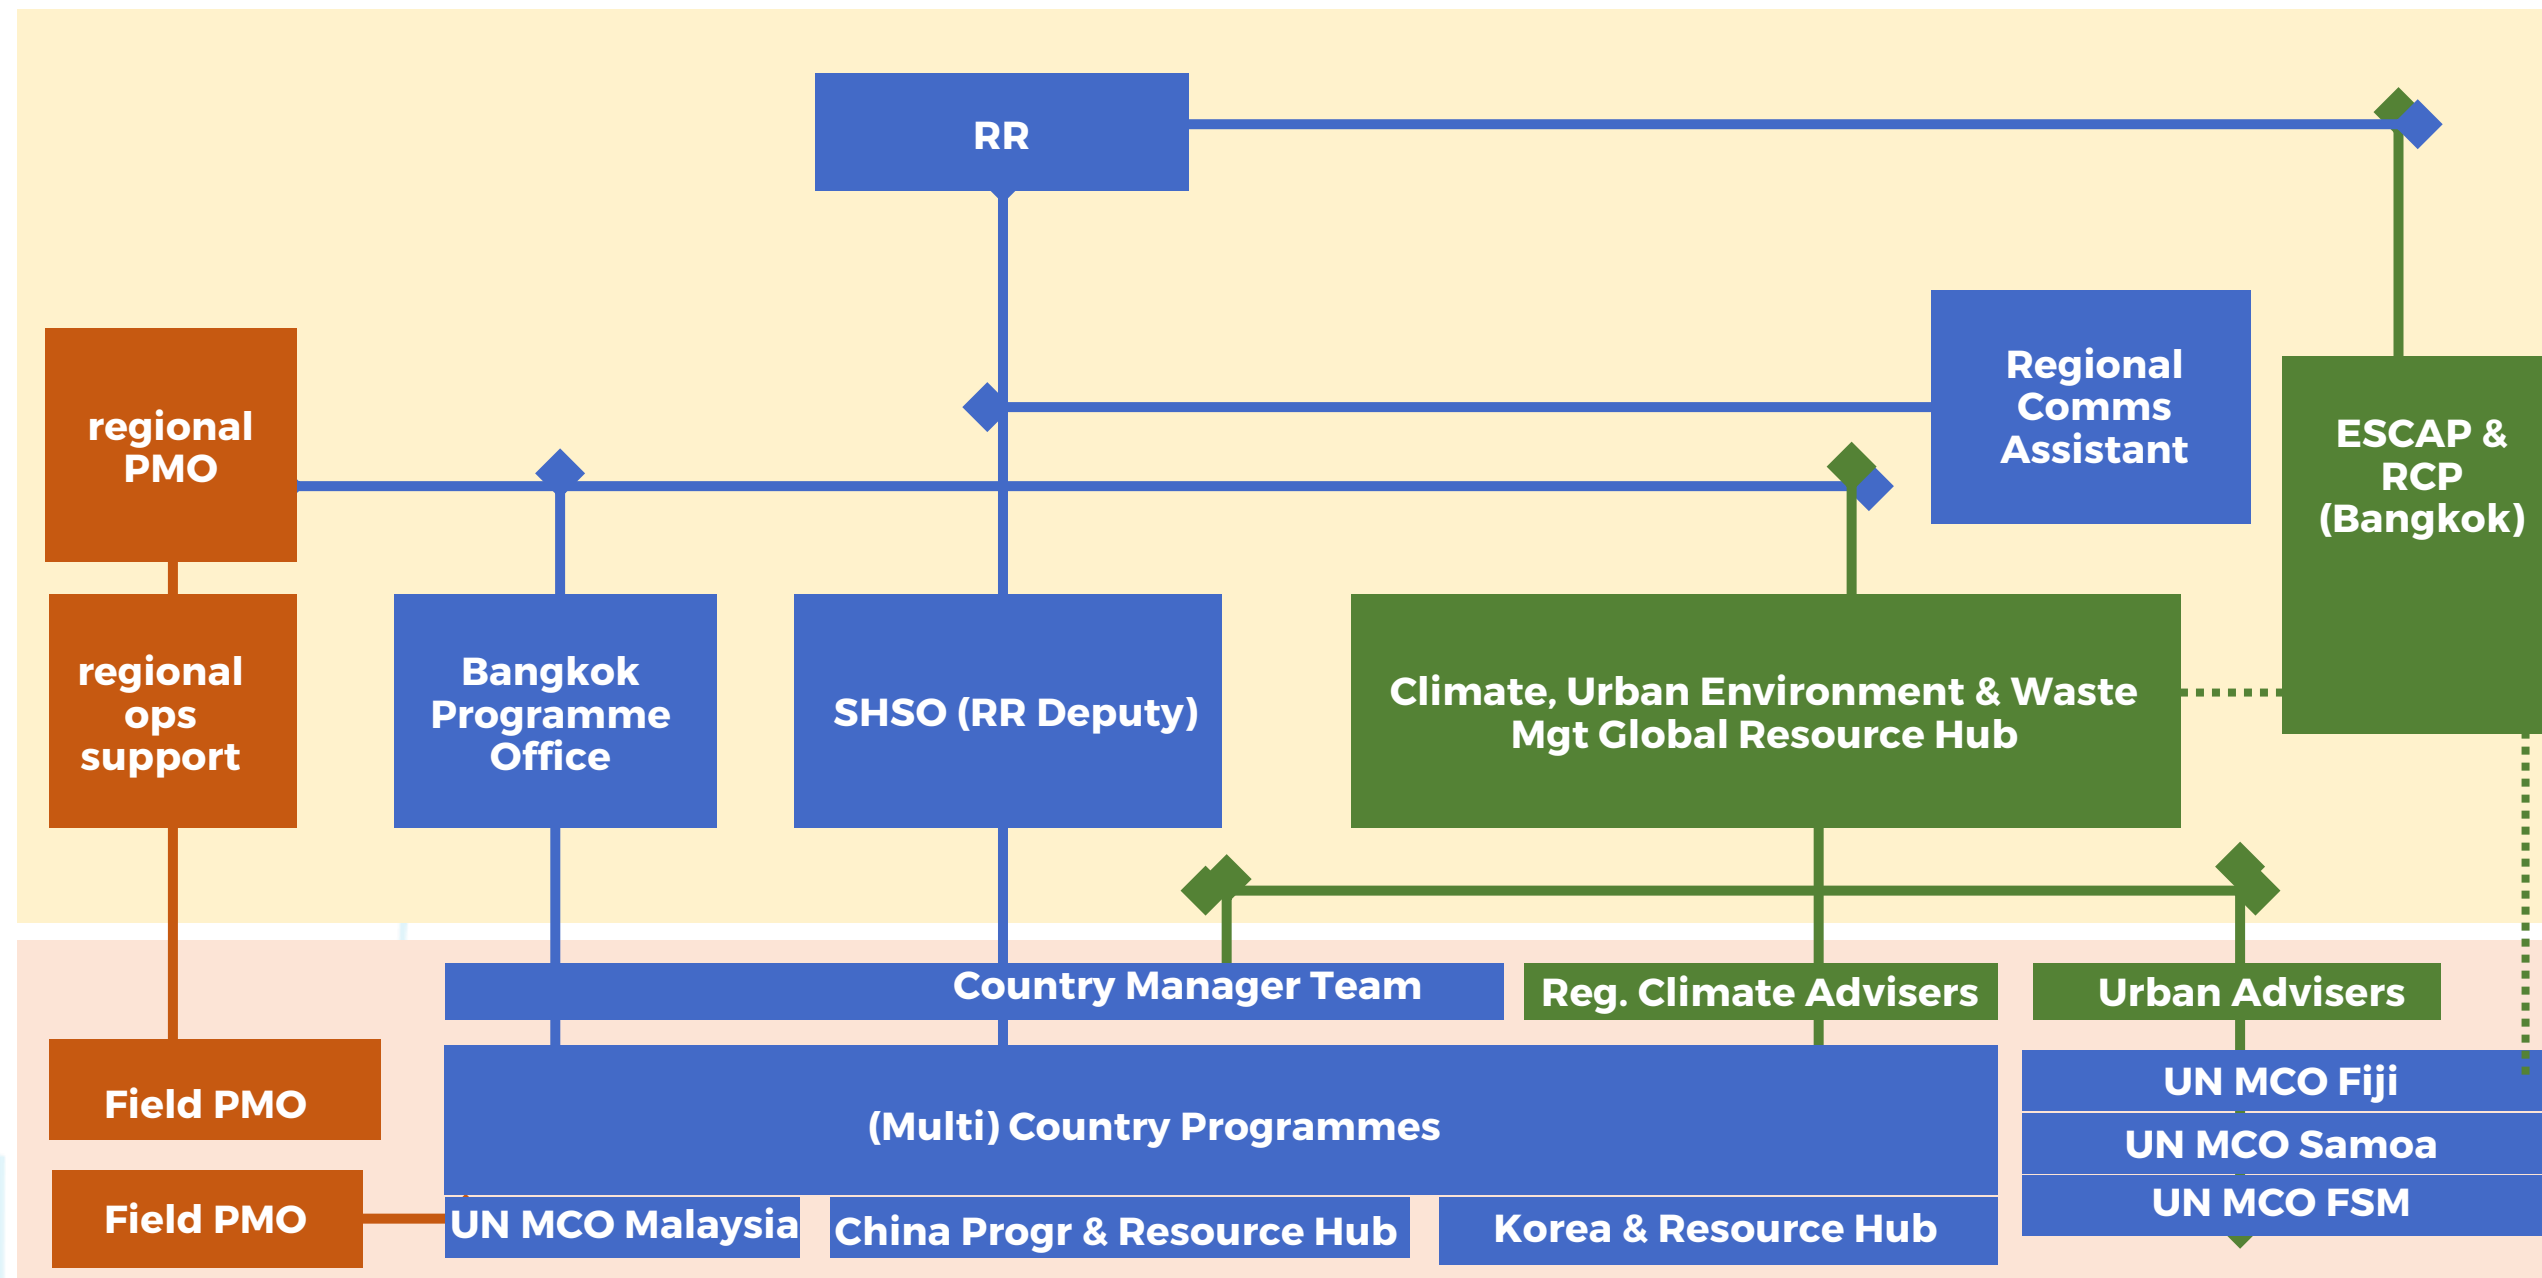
RR

regional PMO

Regional Comms Assistant

ESCAP & RCP (Bangkok)

regional ops support

Bangkok Programme Office

SHSO (RR Deputy)

Climate, Urban Environment & Waste Mgt Global Resource Hub

Country Manager Team

Reg. Climate Advisers

Urban Advisers

Field PMO

(Multi) Country Programmes

UN MCO Fiji

UN MCO Samoa

UN MCO FSM

Field PMO

UN MCO Malaysia

China Progr & Resource Hub

Korea & Resource Hub